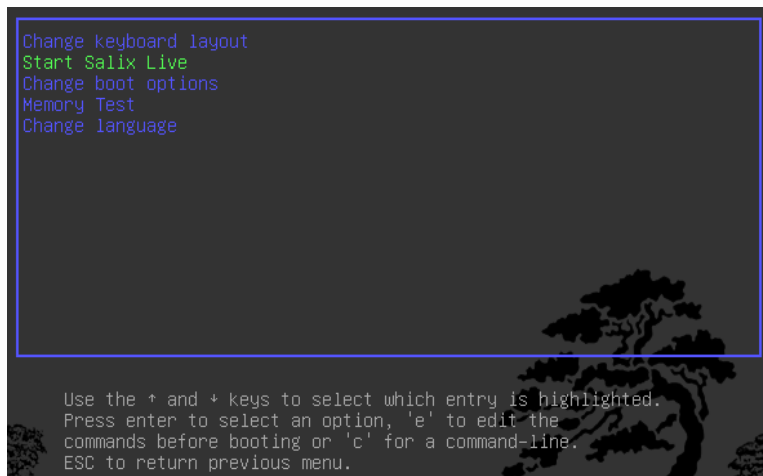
Change keyboard layout
Start Salix Live
Change boot options
Memory Test
Change language

Use the ↑ and ↓ keys to select which entry is highlighted.
Press enter to select an option, 'e' to edit the
commands before booting or 'c' for a command-line.
ESC to return previous menu.